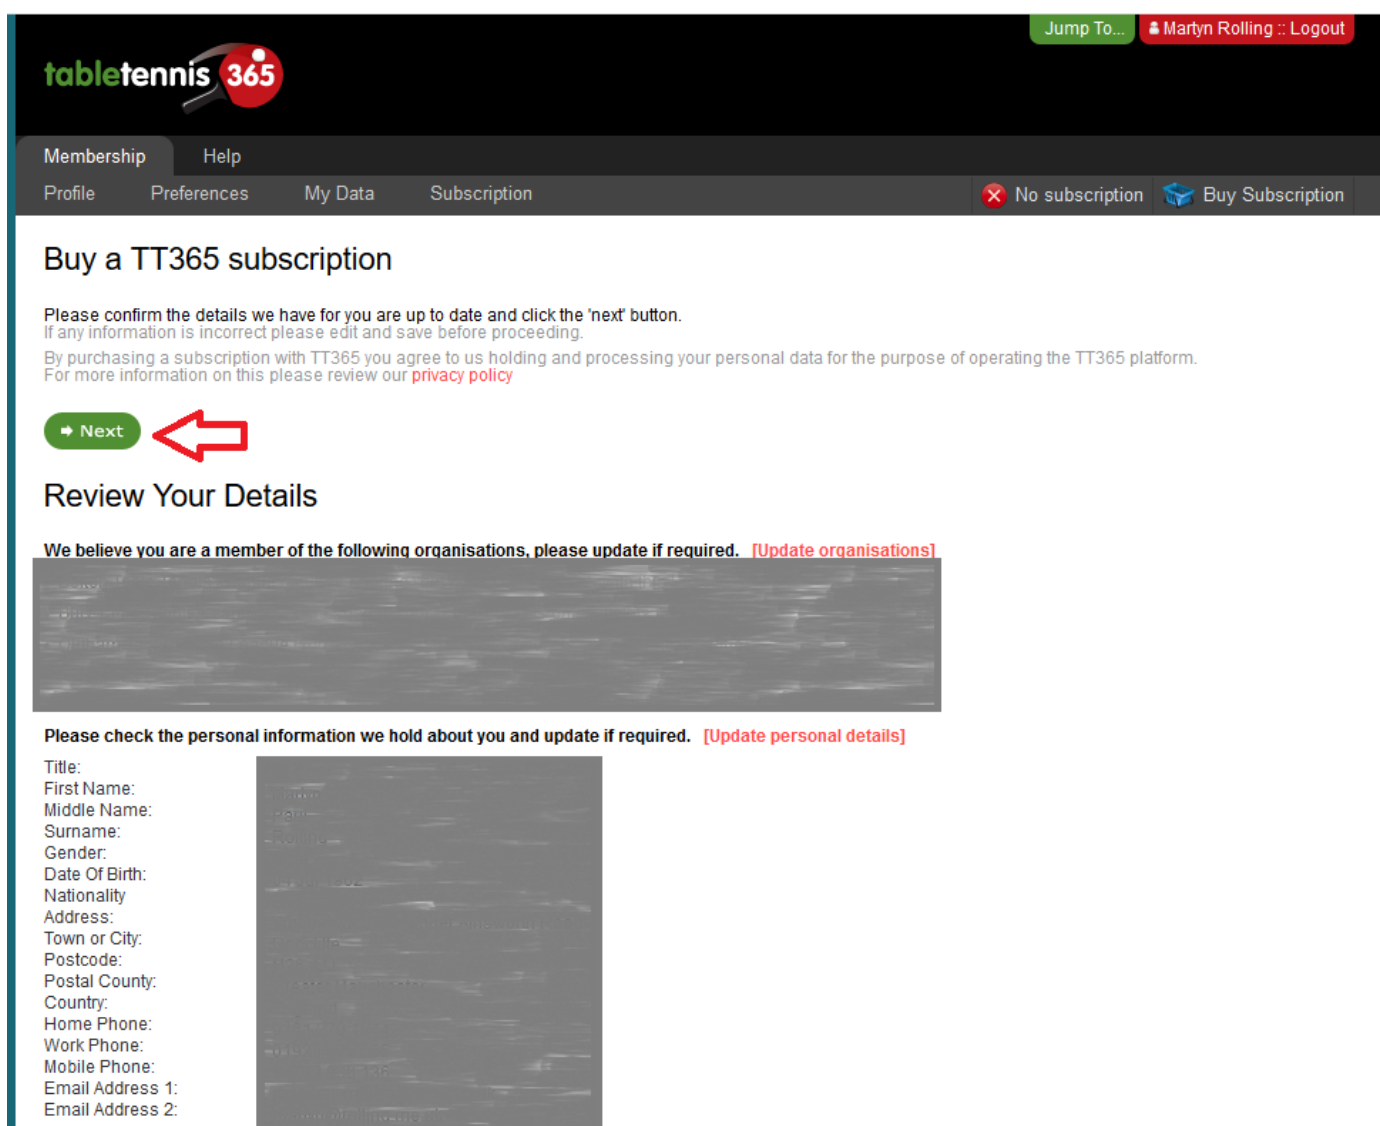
Jump To... Martyn Rolling :: Logout

tabletennis 365

Membership Help

Profile Preferences My Data Subscription

No subscription Buy Subscription

Buy a TT365 subscription

Please confirm the details we have for you are up to date and click the 'next' button.
If any information is incorrect please edit and save before proceeding.

By purchasing a subscription with TT365 you agree to us holding and processing your personal data for the purpose of operating the TT365 platform.
For more information on this please review our privacy policy

Next

Review Your Details

We believe you are a member of the following organisations, please update if required. [Update organisations]

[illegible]

Please check the personal information we hold about you and update if required. [Update personal details]

Title:
First Name:
Middle Name:
Surname:
Gender:
Date Of Birth:
Nationality
Address:
Town or City:
Postcode:
Postal County:
Country:
Home Phone:
Work Phone:
Mobile Phone:
Email Address 1:
Email Address 2:

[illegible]